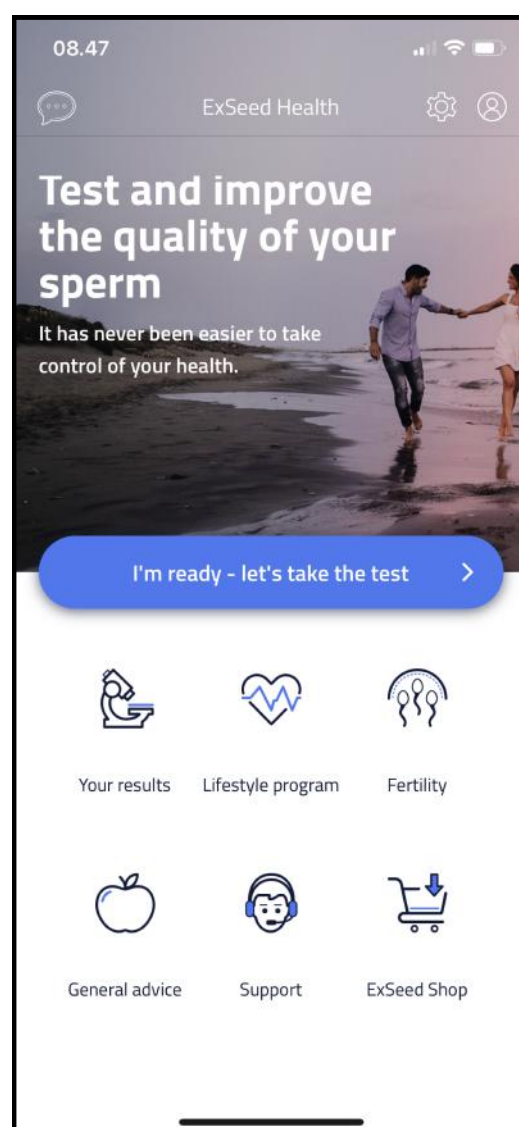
08.47

ExSeed Health

Test and improve the quality of your sperm

It has never been easier to take control of your health.

I'm ready - let's take the test

Your results

Lifestyle program

Fertility

General advice

Support

ExSeed Shop